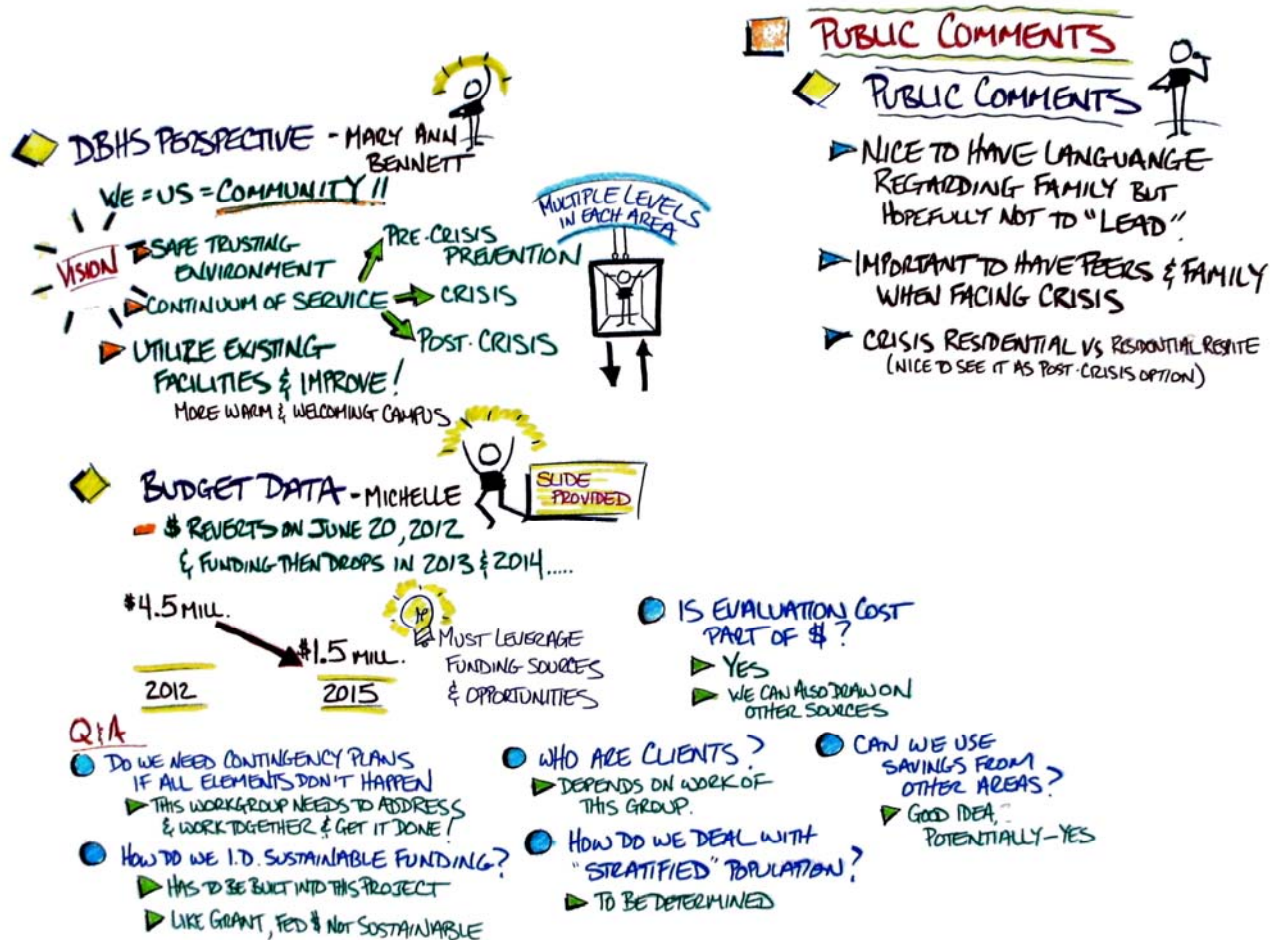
DBHS PERSPECTIVE - MARY ANN BENNETT

WE = US = COMMUNITY !!

VISION

SAFE TRUSTING ENVIRONMENT

CONTINUUM OF SERVICE

PRE-CRISIS PREVENTION

CRISIS

POST-CRISIS

MULTIPLE LEVELS IN EACH AREA

UTILIZE EXISTING FACILITIES & IMPROVE!

MORE WARM & WELCOMING CAMPUS

BUDGET DATA - MICHELLE

SLIDE PROVIDED

$ REVERTS ON JUNE 20, 2012 & FUNDING THEN DROPS IN 2013 & 2014.....

$4.5 MILL.

$1.5 MILL.

2012

2015

MUST LEVERAGE FUNDING SOURCES & OPPORTUNITIES

IS EVALUATION COST PART OF $?

YES

WE CAN ALSO DRAW ON OTHER SOURCES

PUBLIC COMMENTS

PUBLIC COMMENTS

NICE TO HAVE LANGUANGE REGARDING FAMILY BUT HOPEFULLY NOT TO "LEAD".

IMPORTANT TO HAVE PEERS & FAMILY WHEN FACING CRISIS

CRISIS RESIDENTIAL VS RESIDENTIAL RESPITE (NICE TO SEE IT AS POST-CRISIS OPTION)

Q&A

DO WE NEED CONTINGENCY PLANS IF ALL ELEMENTS DON'T HAPPEN

THIS WORKGROUP NEEDS TO ADDRESS & WORK TOGETHER & GET IT DONE!

HOW DO WE I.D. SUSTAINABLE FUNDING?

HAS TO BE BUILT INTO THIS PROJECT

LIKE GRANT, FED $ NOT SUSTAINABLE

WHO ARE CLIENTS?

DEPENDS ON WORK OF THIS GROUP.

HOW DO WE DEAL WITH "STRATIFIED" POPULATION?

TO BE DETERMINED

CAN WE USE SAVINGS FROM OTHER AREAS?

GOOD IDEA, POTENTIALLY—YES